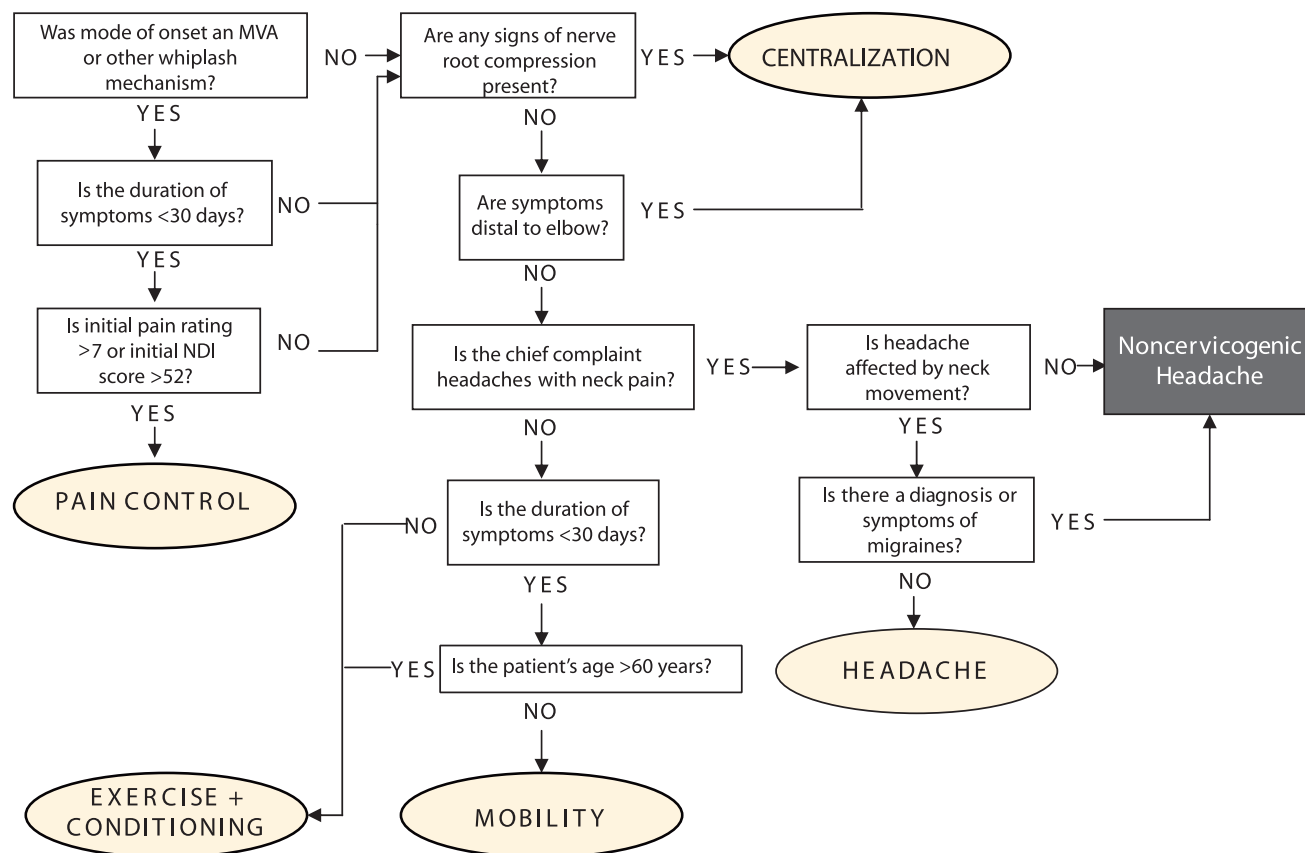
Was mode of onset an MVA or other whiplash mechanism?

YES

Is the duration of symptoms <30 days?

YES

Is initial pain rating >7 or initial NDI score >52?

YES

PAIN CONTROL

NO

NO

NO

Are any signs of nerve root compression present?

YES

CENTRALIZATION

NO

Are symptoms distal to elbow?

YES

NO

Is the chief complaint headaches with neck pain?

YES

Is headache affected by neck movement?

NO

Noncervicogenic Headache

YES

Is there a diagnosis or symptoms of migraines?

YES

NO

HEADACHE

NO

Is the duration of symptoms <30 days?

NO

YES

Is the patient's age >60 years?

YES

NO

EXERCISE + CONDITIONING

MOBILITY